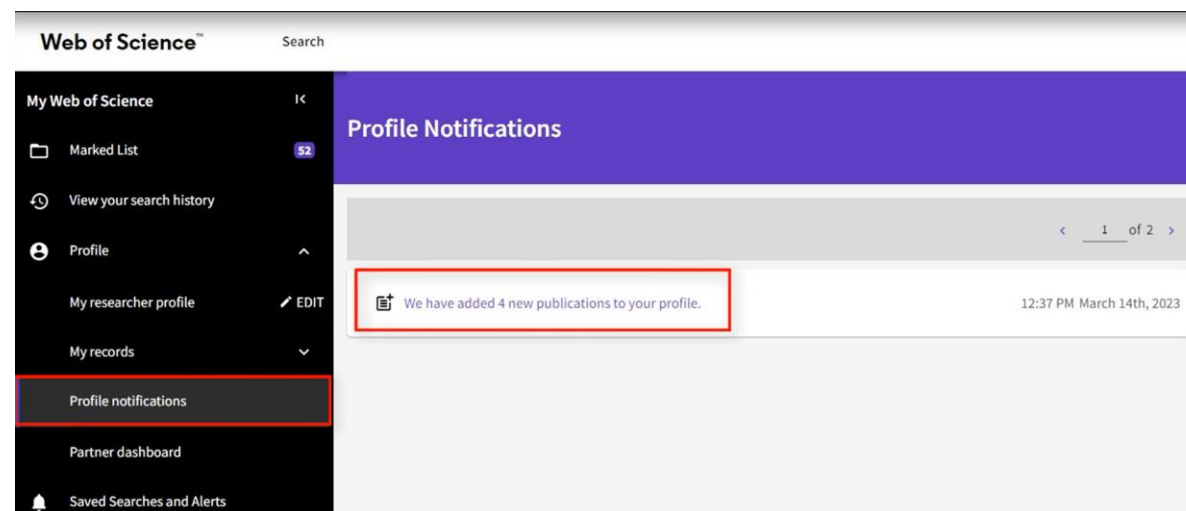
Web of Science™

Search

My Web of Science

Marked List 52

View your search history

Profile

My researcher profile

EDIT

My records

Profile notifications

Partner dashboard

Saved Searches and Alerts

Profile Notifications

1 of 2

We have added 4 new publications to your profile.

12:37 PM March 14th, 2023